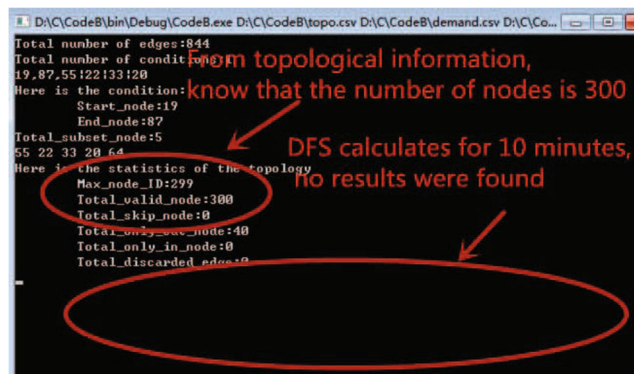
D:\C\CodeB\bin\Debug\CodeB.exe D:\C\CodeB\topo.csv D:\C\CodeB\demand.csv D:\C\Co...

Total number of edges:844
Total number of conditions:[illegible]
19,87,55|22|33|20
Here is the condition:
Start_node:19
End_node:87
Total_subset_node:5
55 22 33 20 64
Here is the statistics of the topology
Max_node_ID:299
Total_valid_node:300
Total_skip_node:0
Total_only_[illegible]_node:40
Total_only_in_node:0
Total_discarded_edge:0

From topological information, know that the number of nodes is 300

DFS calculates for 10 minutes, no results were found